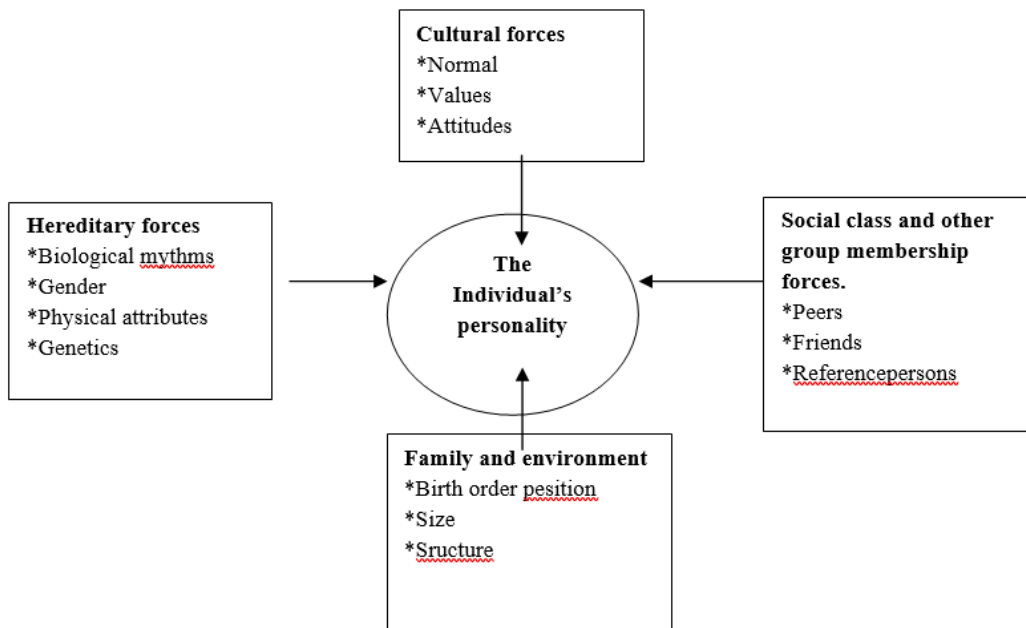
**Cultural forces**
*Normal
*Values
*Attitudes

**Hereditary forces**
*Biological mythms
*Gender
*Physical attributes
*Genetics

**The Individual's personality**

**Social class and other group membership forces.**
*Peers
*Friends
*Referencepersons

**Family and environment**
*Birth order pesition
*Size
*Sructure